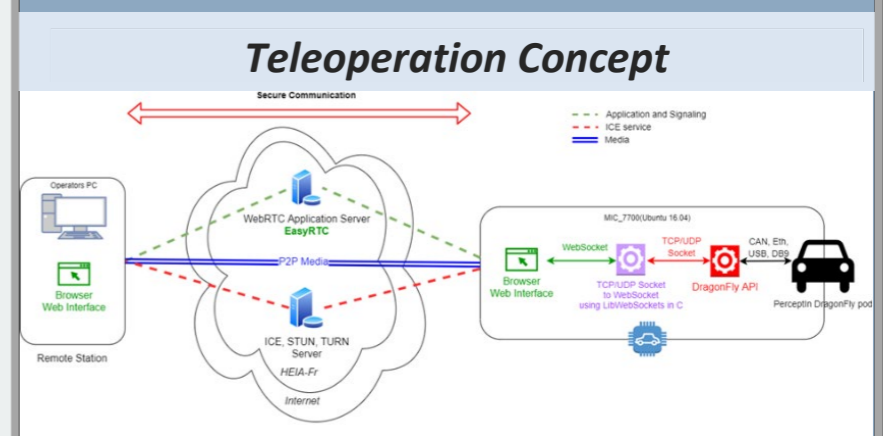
Teleoperation Concept

Secure Communication

Application and Signaling
ICE service
Media

Operators PC

Browser
Web Interface

Remote Station

WebRTC Application Server
EasyRTC

P2P Media

ICE, STUN, TURN
Server

HEIA-Fr

Internet

MIC_7700(Ubuntu 16.04)

WebSocket

TCP/UDP
Socket

CAN, Eth,
USB, DB9

Browser
Web Interface

TCP/UDP Socket
to WebSocket
using LibWebSockets in C

DragonFly API

Perceptin DragonFly pod